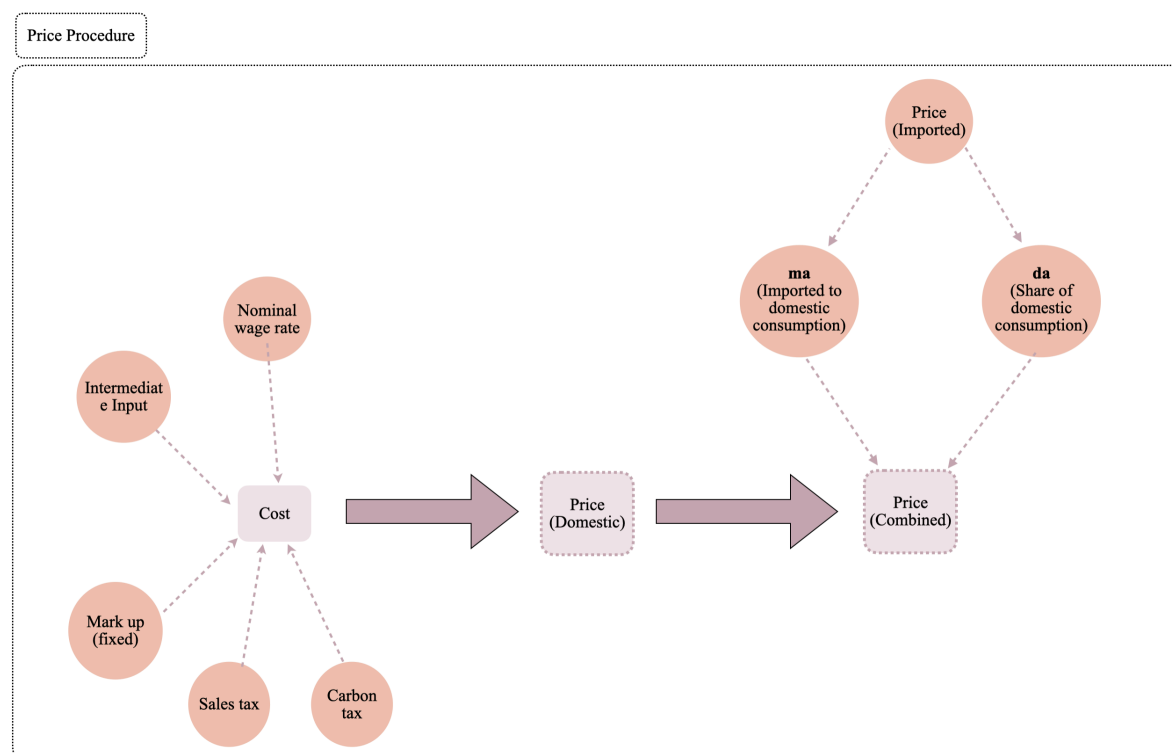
Price Procedure

Price (Imported)

**ma** (Imported to domestic consumption)

**da** (Share of domestic consumption)

Nominal wage rate

Intermediate Input

Cost

Price (Domestic)

Price (Combined)

Mark up (fixed)

Sales tax

Carbon tax